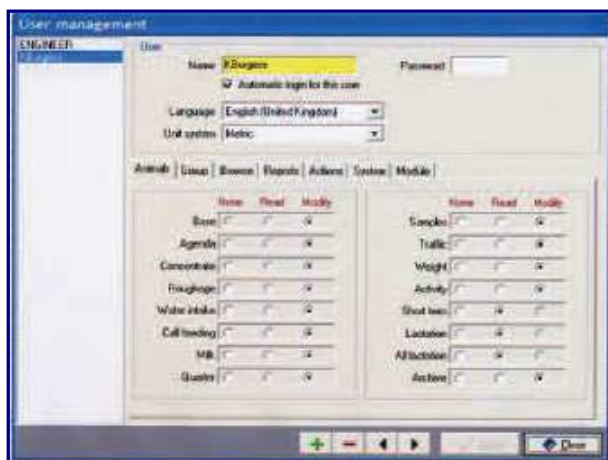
User management

ENGINEER
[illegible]

User

Name K.Burgers

Password

Automatic login for this user

Language English (United Kingdom)

Unit system Metric

Animals | Group | Browse | Reports | Actions | System | Module

| | None | Read | Modify |
|---|---|---|---|
| Base | | | |
| Agenda | | | |
| Concentrate | | | |
| Roughage | | | |
| Water intake | | | |
| Calf feeding | | | |
| Milk | | | |
| Quarter | | | |

| | None | Read | Modify |
|---|---|---|---|
| Samples | | | |
| Traffic | | | |
| Weight | | | |
| Activity | | | |
| Short lists | | | |
| Lactation | | | |
| All lactation | | | |
| Archive | | | |

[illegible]

Close